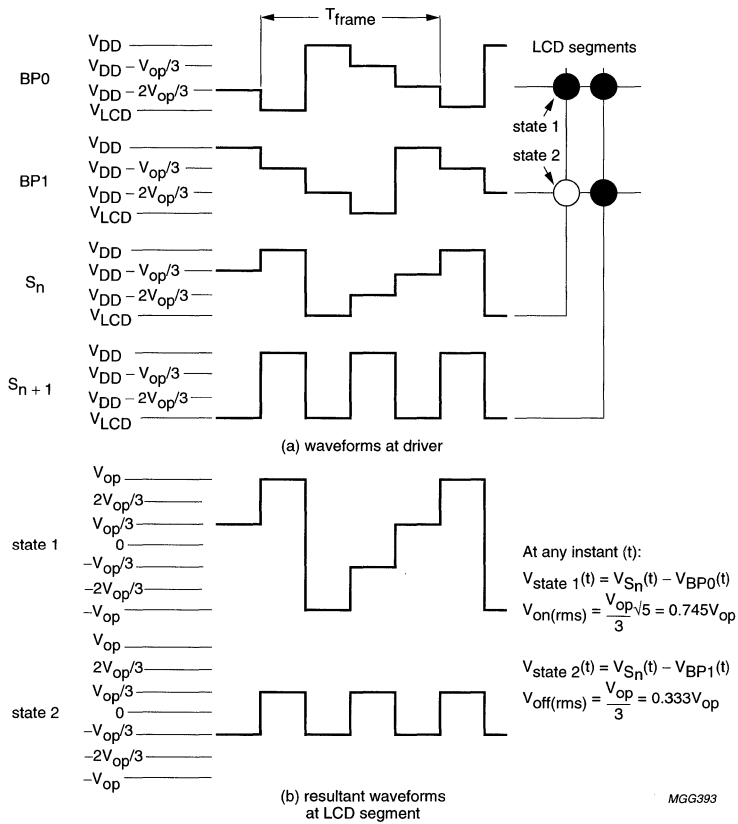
$T_{frame}$

LCD segments

BP0
$V_{DD}$
$V_{DD} - V_{op}/3$
$V_{DD} - 2V_{op}/3$
$V_{LCD}$

state 1
state 2

BP1
$V_{DD}$
$V_{DD} - V_{op}/3$
$V_{DD} - 2V_{op}/3$
$V_{LCD}$

$S_n$
$V_{DD}$
$V_{DD} - V_{op}/3$
$V_{DD} - 2V_{op}/3$
$V_{LCD}$

$S_{n+1}$
$V_{DD}$
$V_{DD} - V_{op}/3$
$V_{DD} - 2V_{op}/3$
$V_{LCD}$

(a) waveforms at driver

state 1
$V_{op}$
$2V_{op}/3$
$V_{op}/3$
0
$-V_{op}/3$
$-2V_{op}/3$
$-V_{op}$

At any instant (t):
$V_{state\ 1}(t) = V_{S_n}(t) - V_{BP0}(t)$
$V_{on(rms)} = \frac{V_{op}}{3}\sqrt{5} = 0.745V_{op}$

state 2
$V_{op}$
$2V_{op}/3$
$V_{op}/3$
0
$-V_{op}/3$
$-2V_{op}/3$
$-V_{op}$

$V_{state\ 2}(t) = V_{S_n}(t) - V_{BP1}(t)$
$V_{off(rms)} = \frac{V_{op}}{3} = 0.333V_{op}$

(b) resultant waveforms at LCD segment

MGG393